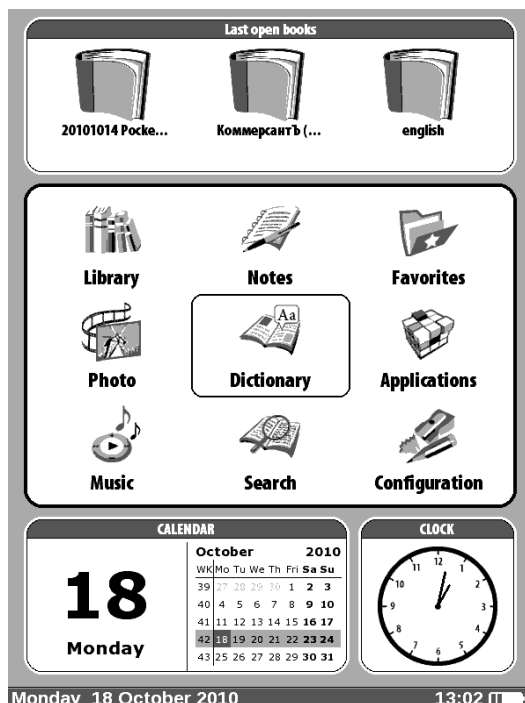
Last open books

20101014 Pocke...

Коммерсантъ (...

english

Library

Notes

Favorites

Aa

Photo

Dictionary

Applications

Music

Search

Configuration

CALENDAR

18

Monday

October 2010

| WK | Mo | Tu | We | Th | Fri | Sa | Su |
|---|---|---|---|---|---|---|---|
| 39 | 27 | 28 | 29 | 30 | 1 | 2 | 3 |
| 40 | 4 | 5 | 6 | 7 | 8 | 9 | 10 |
| 41 | 11 | 12 | 13 | 14 | 15 | 16 | 17 |
| 42 | 18 | 19 | 20 | 21 | 22 | 23 | 24 |
| 43 | 25 | 26 | 27 | 28 | 29 | 30 | 31 |

CLOCK

12 1 2 3 4 5 6 7 8 9 10 11

Monday, 18 October 2010

13:02